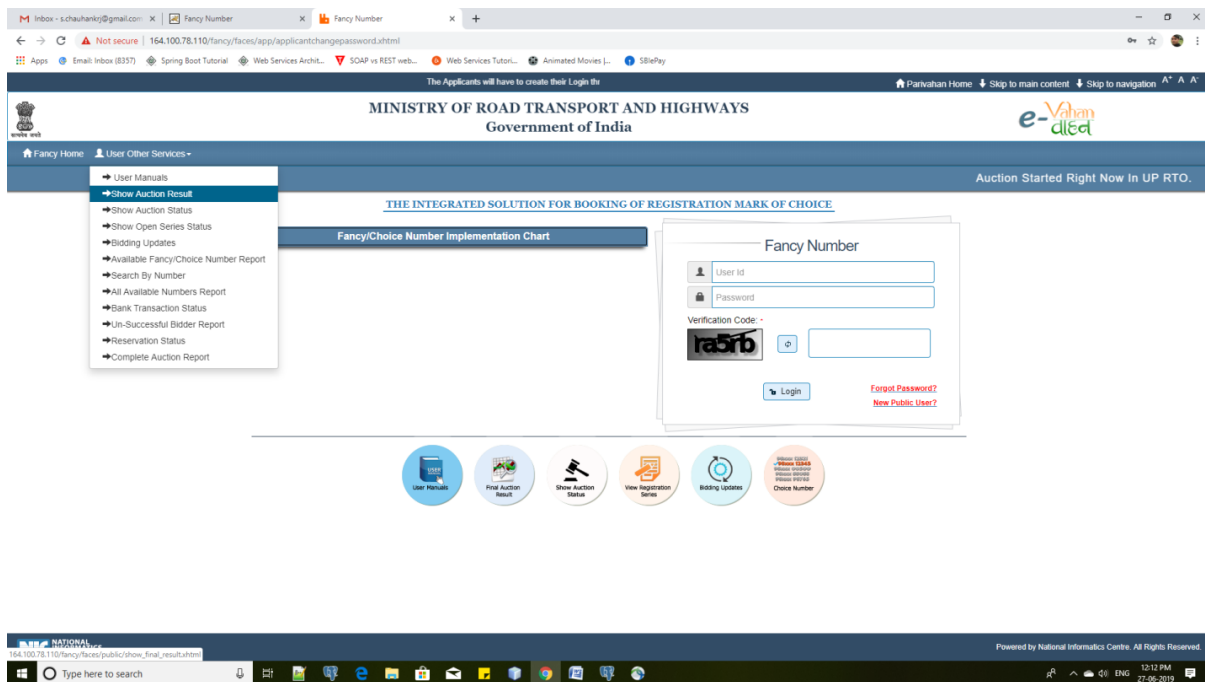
M Inbox - s.chauhankrj@gmail.com × | Fancy Number × | Fancy Number × +

Not secure | 164.100.78.110/fancy/faces/app/applicantchangepassword.xhtml

Apps Email: Inbox (8357) Spring Boot Tutorial Web Services Archit... SOAP vs REST web... Web Services Tutori... Animated Movies |... SBIePay

The Applicants will have to create their Login thr

Parivahan Home Skip to main content Skip to navigation A+ A A-

MINISTRY OF ROAD TRANSPORT AND HIGHWAYS
Government of India

e-Vahan वाहन

Fancy Home User Other Services

Auction Started Right Now In UP RTO.

User Manuals
Show Auction Result
Show Auction Status
Show Open Series Status
Bidding Updates
Available Fancy/Choice Number Report
Search By Number
All Available Numbers Report
Bank Transaction Status
Un-Successful Bidder Report
Reservation Status
Complete Auction Report

THE INTEGRATED SOLUTION FOR BOOKING OF REGISTRATION MARK OF CHOICE

Fancy/Choice Number Implementation Chart

Fancy Number

User Id
Password
Verification Code: *
ra5rb

Login
Forgot Password?
New Public User?

User Manuals
Final Auction Result
Show Auction Status
View Registration Series
Bidding Updates
Choice Number

NATIONAL
164.100.78.110/fancy/faces/public/show_final_result.xhtml

Powered by National Informatics Centre. All Rights Reserved.

Type here to search

ENG 12:12 PM 27-06-2019